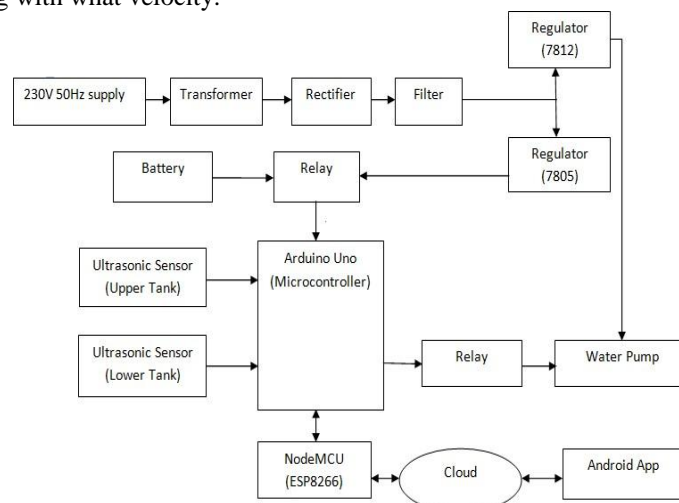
g with what velocity.

Regulator (7812)

230V 50Hz supply

Transformer

Rectifier

Filter

Regulator (7805)

Battery

Relay

Arduino Uno (Microcontroller)

Ultrasonic Sensor (Upper Tank)

Ultrasonic Sensor (Lower Tank)

Relay

Water Pump

NodeMCU (ESP8266)

Cloud

Android App